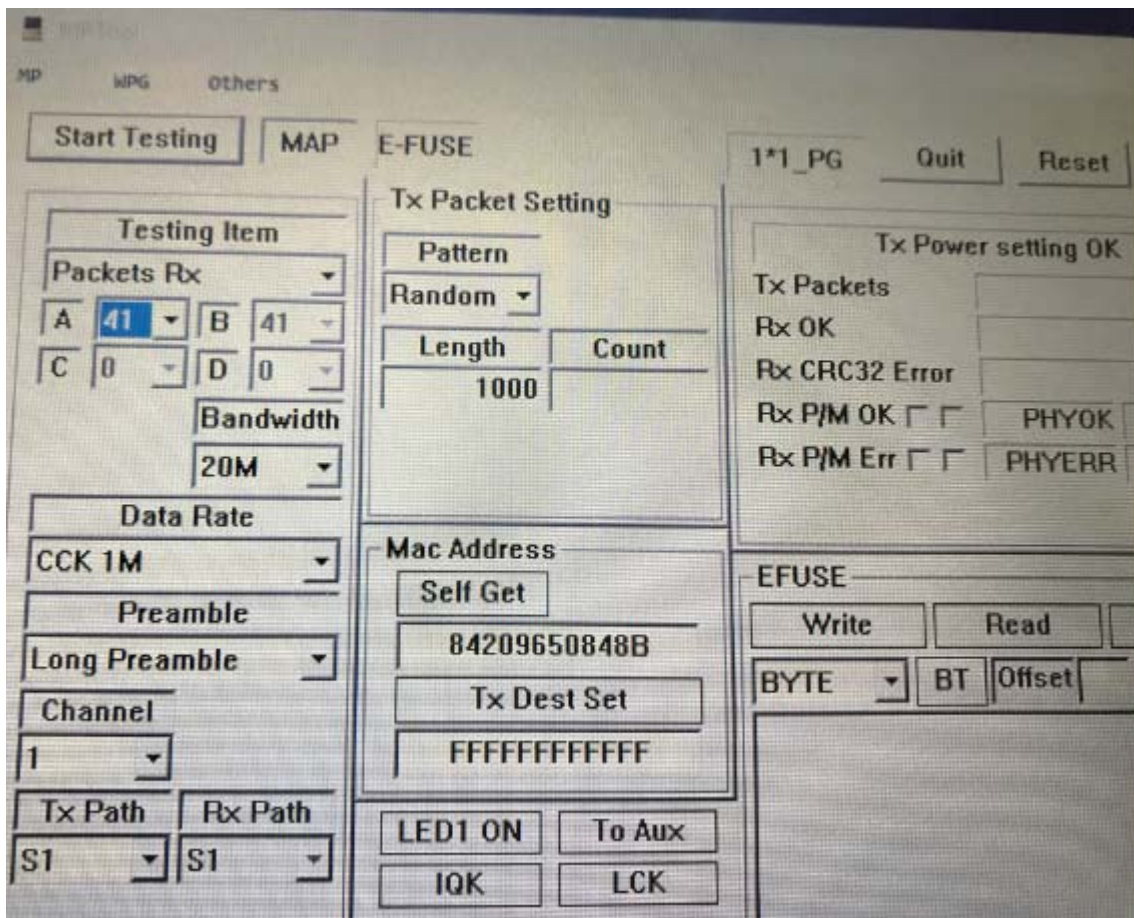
MPTool

MP WPG Others

Start Testing MAP E-FUSE

1*1_PG Quit Reset

Testing Item
Packets Rx
A 41 B 41
C 0 D 0
Bandwidth
20M
Data Rate
CCK 1M
Preamble
Long Preamble
Channel
1
Tx Path Rx Path
S1 S1

Tx Packet Setting
Pattern
Random
Length Count
1000

Mac Address
Self Get
84209650848B
Tx Dest Set
FFFFFFFFFFFF

LED1 ON To Aux
IQK LCK

Tx Power setting OK
Tx Packets
Rx OK
Rx CRC32 Error
Rx P/M OK PHYOK
Rx P/M Err PHYERR

EFUSE
Write Read
BYTE BT Offset